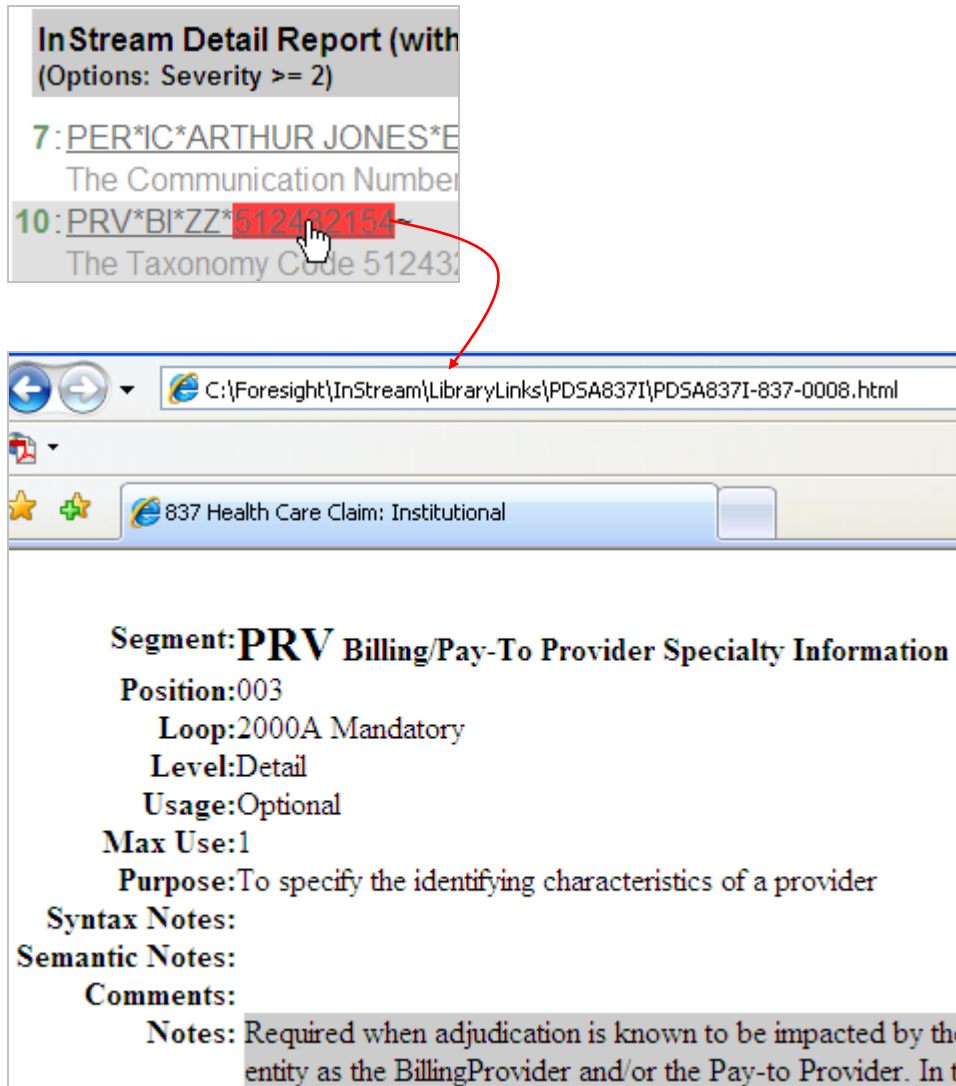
InStream Detail Report (with
(Options: Severity >= 2)

7: PER*IC*ARTHUR JONES*E
The Communication Number

10: PRV*BI*ZZ*512432154~
The Taxonomy Code 51243

C:\Foresight\InStream\LibraryLinks\PDSA837I\PDSA837I-837-0008.html

837 Health Care Claim: Institutional

Segment: PRV Billing/Pay-To Provider Specialty Information
Position: 003
Loop: 2000A Mandatory
Level: Detail
Usage: Optional
Max Use: 1
Purpose: To specify the identifying characteristics of a provider
Syntax Notes:
Semantic Notes:
Comments:
Notes: Required when adjudication is known to be impacted by th entity as the BillingProvider and/or the Pay-to Provider. In t